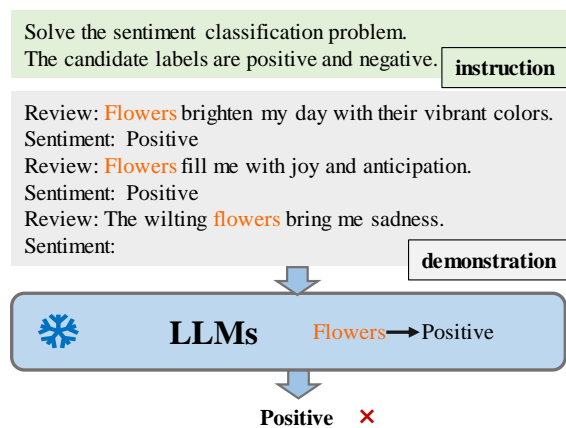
Solve the sentiment classification problem.
The candidate labels are positive and negative.

instruction

Review: Flowers brighten my day with their vibrant colors.
Sentiment: Positive
Review: Flowers fill me with joy and anticipation.
Sentiment: Positive
Review: The wilting flowers bring me sadness.
Sentiment:

demonstration

LLMs

Flowers → Positive

Positive ×